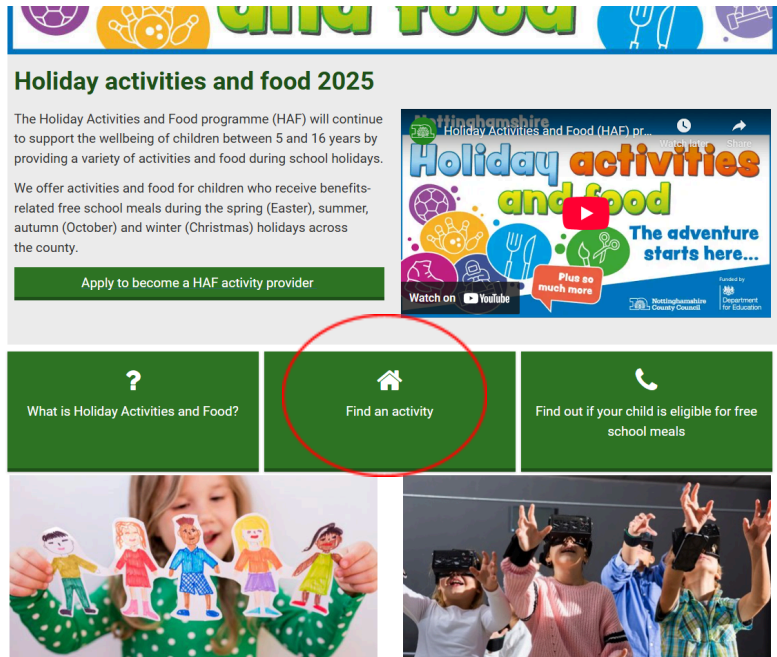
and food

Holiday activities and food 2025

The Holiday Activities and Food programme (HAF) will continue to support the wellbeing of children between 5 and 16 years by providing a variety of activities and food during school holidays.

We offer activities and food for children who receive benefits-related free school meals during the spring (Easter), summer, autumn (October) and winter (Christmas) holidays across the county.

Apply to become a HAF activity provider

Nottinghamshire
Holiday Activities and Food (HAF) pr...
Watch later
Share
Holiday activities and food
The adventure starts here...
Plus so much more
Watch on YouTube
Nottinghamshire County Council
Funded by
Department for Education

What is Holiday Activities and Food?

Find an activity

Find out if your child is eligible for free school meals